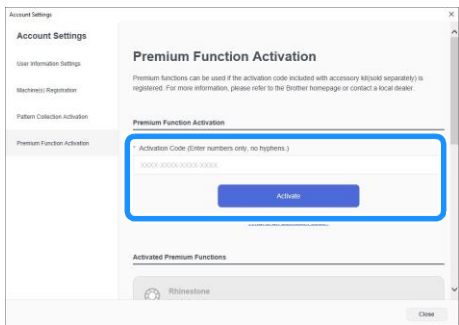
Account Settings

Account Settings

User Information Settings

Machine(s) Registration

Pattern Collection Activation

Premium Function Activation

Premium Function Activation

Premium functions can be used if the activation code included with accessory kit(sold separately) is registered. For more information, please refer to the Brother homepage or contact a local dealer.

Premium Function Activation

* Activation Code (Enter numbers only, no hyphens.)

XXXXX-XXXXX-XXXXX-XXXXX

Activate

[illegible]

Activated Premium Functions

Rhinestone

Close